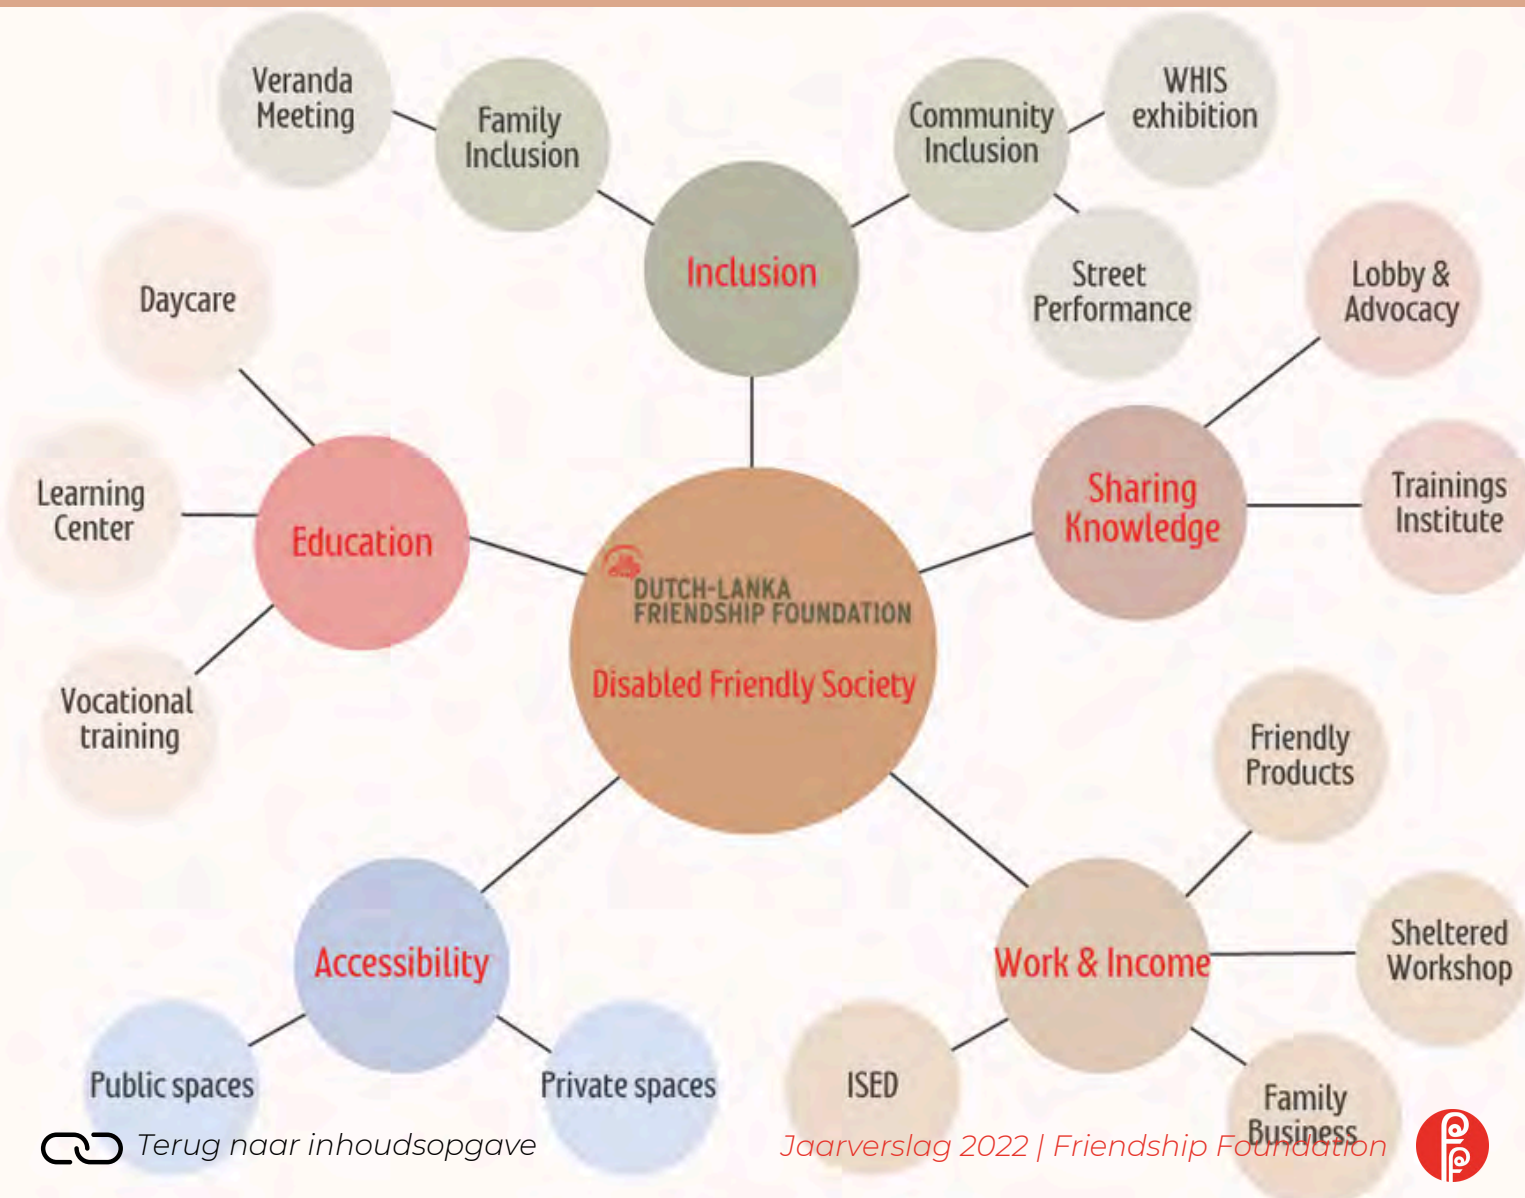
Veranda Meeting

Family Inclusion

Inclusion

Community Inclusion

WHIS exhibition

Street Performance

Lobby & Advocacy

Daycare

Learning Center

Education

DUTCH-LANKA FRIENDSHIP FOUNDATION

Disabled Friendly Society

Sharing Knowledge

Trainings Institute

Vocational training

Friendly Products

Accessibility

Work & Income

Sheltered Workshop

Public spaces

Private spaces

ISED

Family Business

Terug naar inhoudsopgave

Jaarverslag 2022 | Friendship Foundation